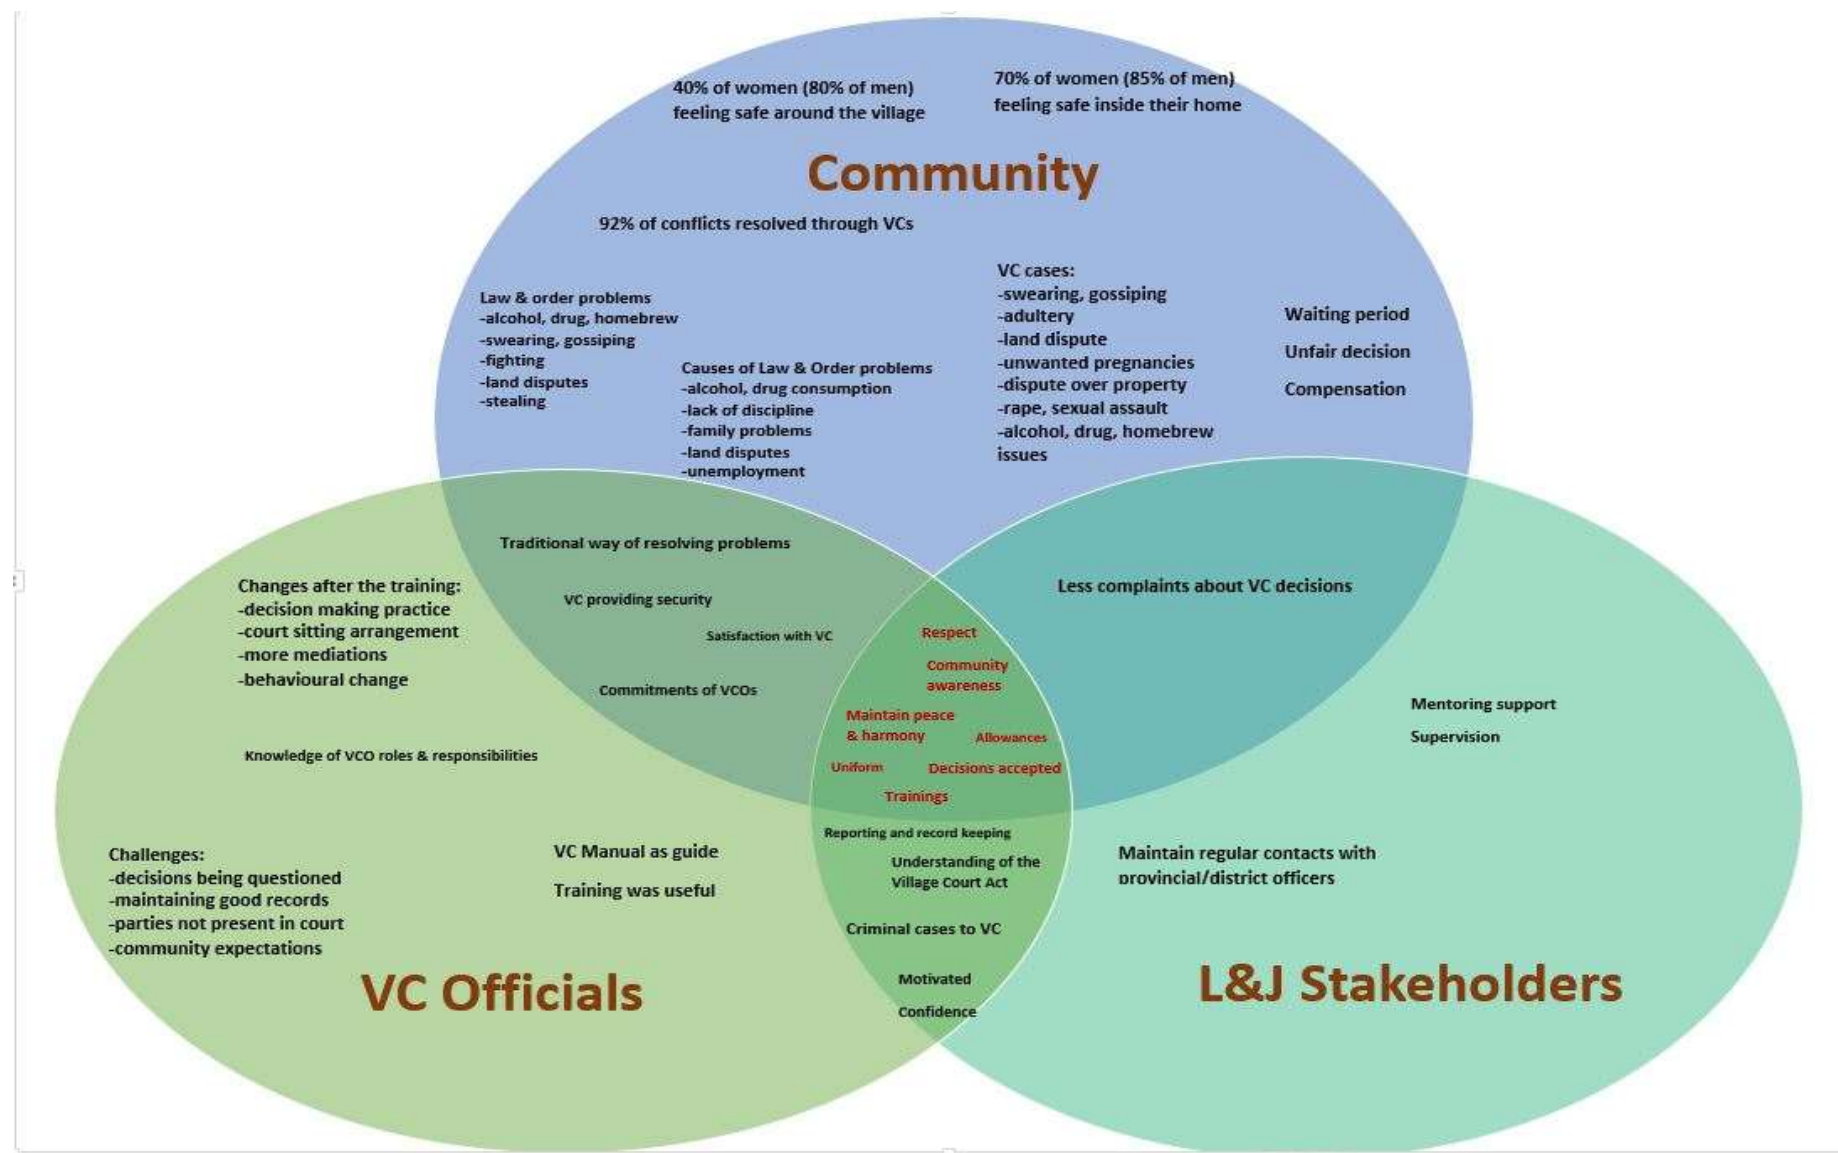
40% of women (80% of men) feeling safe around the village

70% of women (85% of men) feeling safe inside their home

Community

92% of conflicts resolved through VCs

Law & order problems
-alcohol, drug, homebrew
-swearing, gossiping
-fighting
-land disputes
-stealing

Causes of Law & Order problems
-alcohol, drug consumption
-lack of discipline
-family problems
-land disputes
-unemployment

VC cases:
-swearing, gossiping
-adultery
-land dispute
-unwanted pregnancies
-dispute over property
-rape, sexual assault
-alcohol, drug, homebrew issues

Waiting period

Unfair decision

Compensation

Traditional way of resolving problems

VC providing security

Satisfaction with VC

Commitments of VCOs

Less complaints about VC decisions

Respect

Community awareness

Maintain peace & harmony

Allowances

Uniform

Decisions accepted

Trainings

Changes after the training:
-decision making practice
-court sitting arrangement
-more mediations
-behavioural change

Knowledge of VCO roles & responsibilities

Mentoring support

Supervision

Reporting and record keeping

Understanding of the Village Court Act

Challenges:
-decisions being questioned
-maintaining good records
-parties not present in court
-community expectations

VC Manual as guide

Training was useful

Maintain regular contacts with provincial/district officers

Criminal cases to VC

Motivated

Confidence

VC Officials

L&J Stakeholders